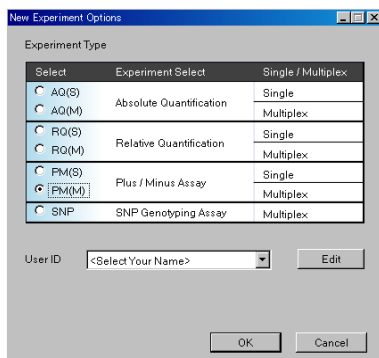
New Experiment Options

Experiment Type

| Select | Experiment Select | Single / Multiplex |
|---|---|---|
| AQ(S) | Absolute Quantification | Single |
| AQ(M) | | Multiplex |
| RQ(S) | Relative Quantification | Single |
| RQ(M) | | Multiplex |
| PM(S) | Plus / Minus Assay | Single |
| PM(M) | | Multiplex |
| SNP | SNP Genotyping Assay | Multiplex |

User ID <Select Your Name> Edit

OK Cancel